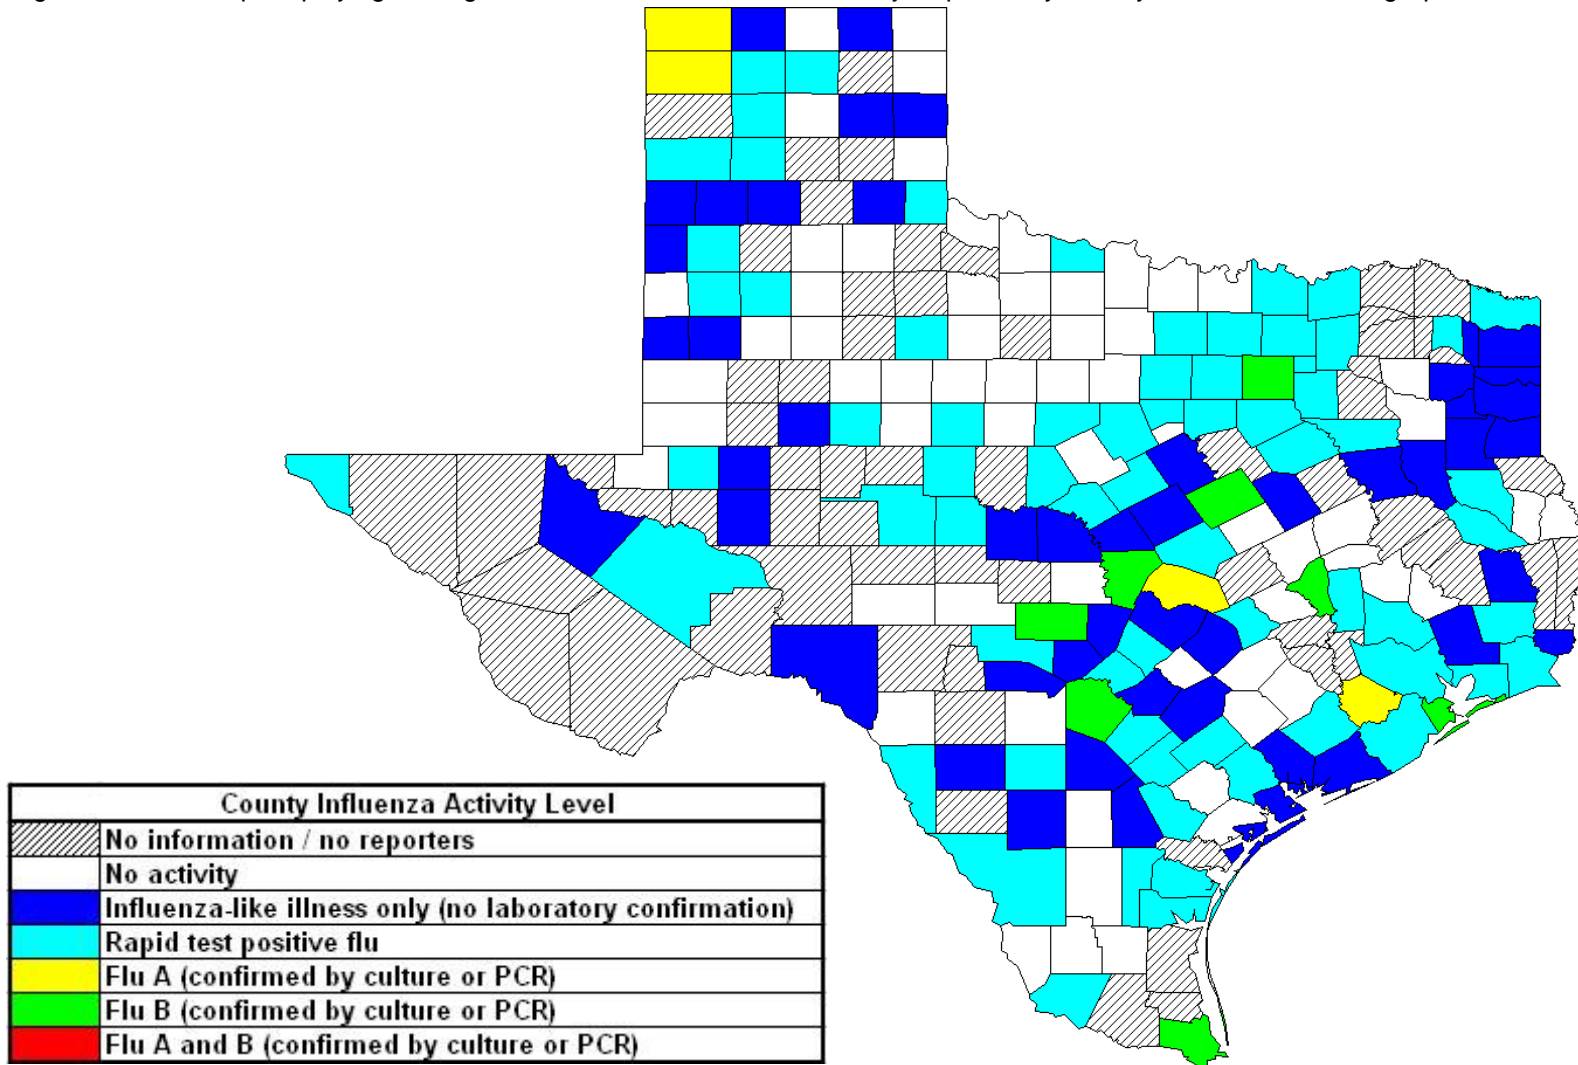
County Influenza Activity Level

| | |
|---|---|
| | No information / no reporters |
| | No activity |
| | Influenza-like illness only (no laboratory confirmation) |
| | Rapid test positive flu |
| | Flu A (confirmed by culture or PCR) |
| | Flu B (confirmed by culture or PCR) |
| | Flu A and B (confirmed by culture or PCR) |